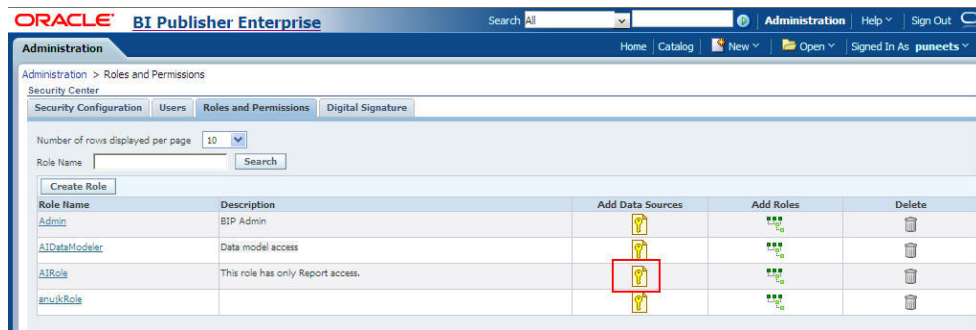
ORACLE BI Publisher Enterprise

Search All | Administration | Help | Sign Out

Administration

Home | Catalog | New | Open | Signed In As puneets

Administration > Roles and Permissions
Security Center

Security Configuration | Users | Roles and Permissions | Digital Signature

Number of rows displayed per page 10

Role Name Search

Create Role

| Role Name | Description | Add Data Sources | Add Roles | Delete |
|---|---|---|---|---|
| Admin | BIP Admin | | | |
| AIDataModeler | Data model access | | | |
| AIRole | This role has only Report access. | | | |
| anuikRole | | | | |